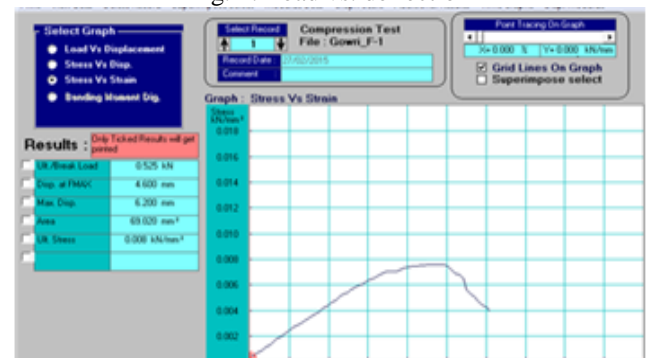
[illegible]

Select Graph
Load Vs Displacement
Stress Vs Disp.
Stress Vs Strain
Bending Moment Dig.

Select Record
1
Compression Test
File : Gowri_F-1
Record Date : 27/02/2015
Comment

Point Tracing On Graph
X= 0.000 % Y= 0.000 kN/mm
Grid Lines On Graph
Superimpose select

Results : Only Ticked Results will get printed

| | | |
|---|---|---|
| Ult./Break Load | 0.525 | kN |
| Disp. at FMAX | 4.600 | mm |
| Max. Disp. | 6.200 | mm |
| Area | 69.020 | mm² |
| Ult. Stress | 0.008 | kN/mm² |
| | | |

Graph : Stress Vs Strain

Stress kN/mm²
0.018
0.016
0.014
0.012
0.010
0.008
0.006
0.004
0.002